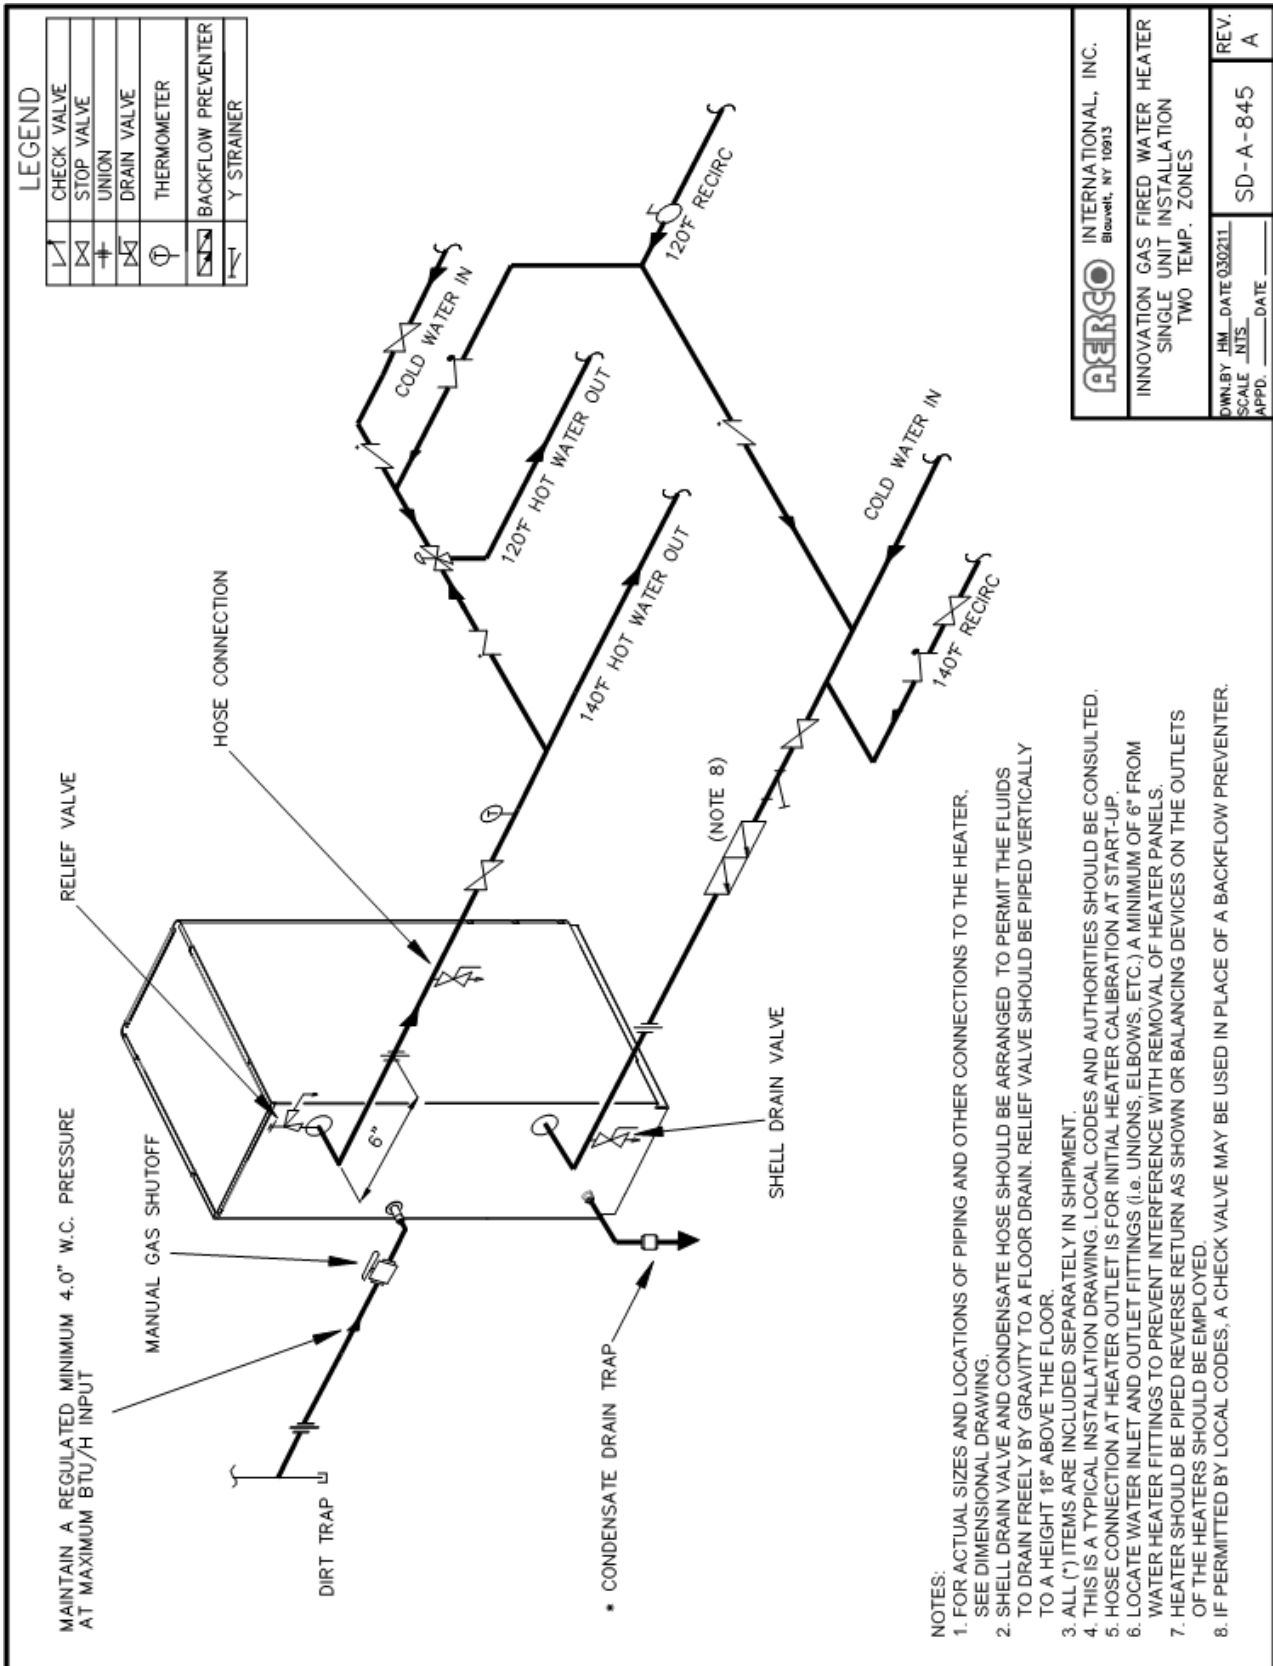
LEGEND

CHECK VALVE
STOP VALVE
UNION
DRAIN VALVE
THERMOMETER
BACKFLOW PREVENTER
Y STRAINER

AERCO INTERNATIONAL, INC.
Blauvelt, NY 10913

INNOVATION GAS FIRED WATER HEATER
SINGLE UNIT INSTALLATION
TWO TEMP. ZONES

DWN.BY HM DATE 030211
SCALE NTS
APPD. ______ DATE ______

SD-A-845

REV. A

120°F RECIRC

COLD WATER IN

120°F HOT WATER OUT

COLD WATER IN

140°F HOT WATER OUT

140°F RECIRC

HOSE CONNECTION

(NOTE 8)

RELIEF VALVE

6"

SHELL DRAIN VALVE

MANUAL GAS SHUTOFF

MAINTAIN A REGULATED MINIMUM 4.0" W.C. PRESSURE AT MAXIMUM BTU/H INPUT

DIRT TRAP

* CONDENSATE DRAIN TRAP

NOTES:
1. FOR ACTUAL SIZES AND LOCATIONS OF PIPING AND OTHER CONNECTIONS TO THE HEATER, SEE DIMENSIONAL DRAWING.
2. SHELL DRAIN VALVE AND CONDENSATE HOSE SHOULD BE ARRANGED TO PERMIT THE FLUIDS TO DRAIN FREELY BY GRAVITY TO A FLOOR DRAIN. RELIEF VALVE SHOULD BE PIPED VERTICALLY TO A HEIGHT 18" ABOVE THE FLOOR.
3. ALL (*) ITEMS ARE INCLUDED SEPARATELY IN SHIPMENT.
4. THIS IS A TYPICAL INSTALLATION DRAWING. LOCAL CODES AND AUTHORITIES SHOULD BE CONSULTED.
5. HOSE CONNECTION AT HEATER OUTLET IS FOR INITIAL HEATER CALIBRATION AT START-UP.
6. LOCATE WATER INLET AND OUTLET FITTINGS (i.e. UNIONS, ELBOWS, ETC.) A MINIMUM OF 6" FROM WATER HEATER FITTINGS TO PREVENT INTERFERENCE WITH REMOVAL OF HEATER PANELS.
7. HEATER SHOULD BE PIPED REVERSE RETURN AS SHOWN OR BALANCING DEVICES ON THE OUTLETS OF THE HEATERS SHOULD BE EMPLOYED.
8. IF PERMITTED BY LOCAL CODES, A CHECK VALVE MAY BE USED IN PLACE OF A BACKFLOW PREVENTER.